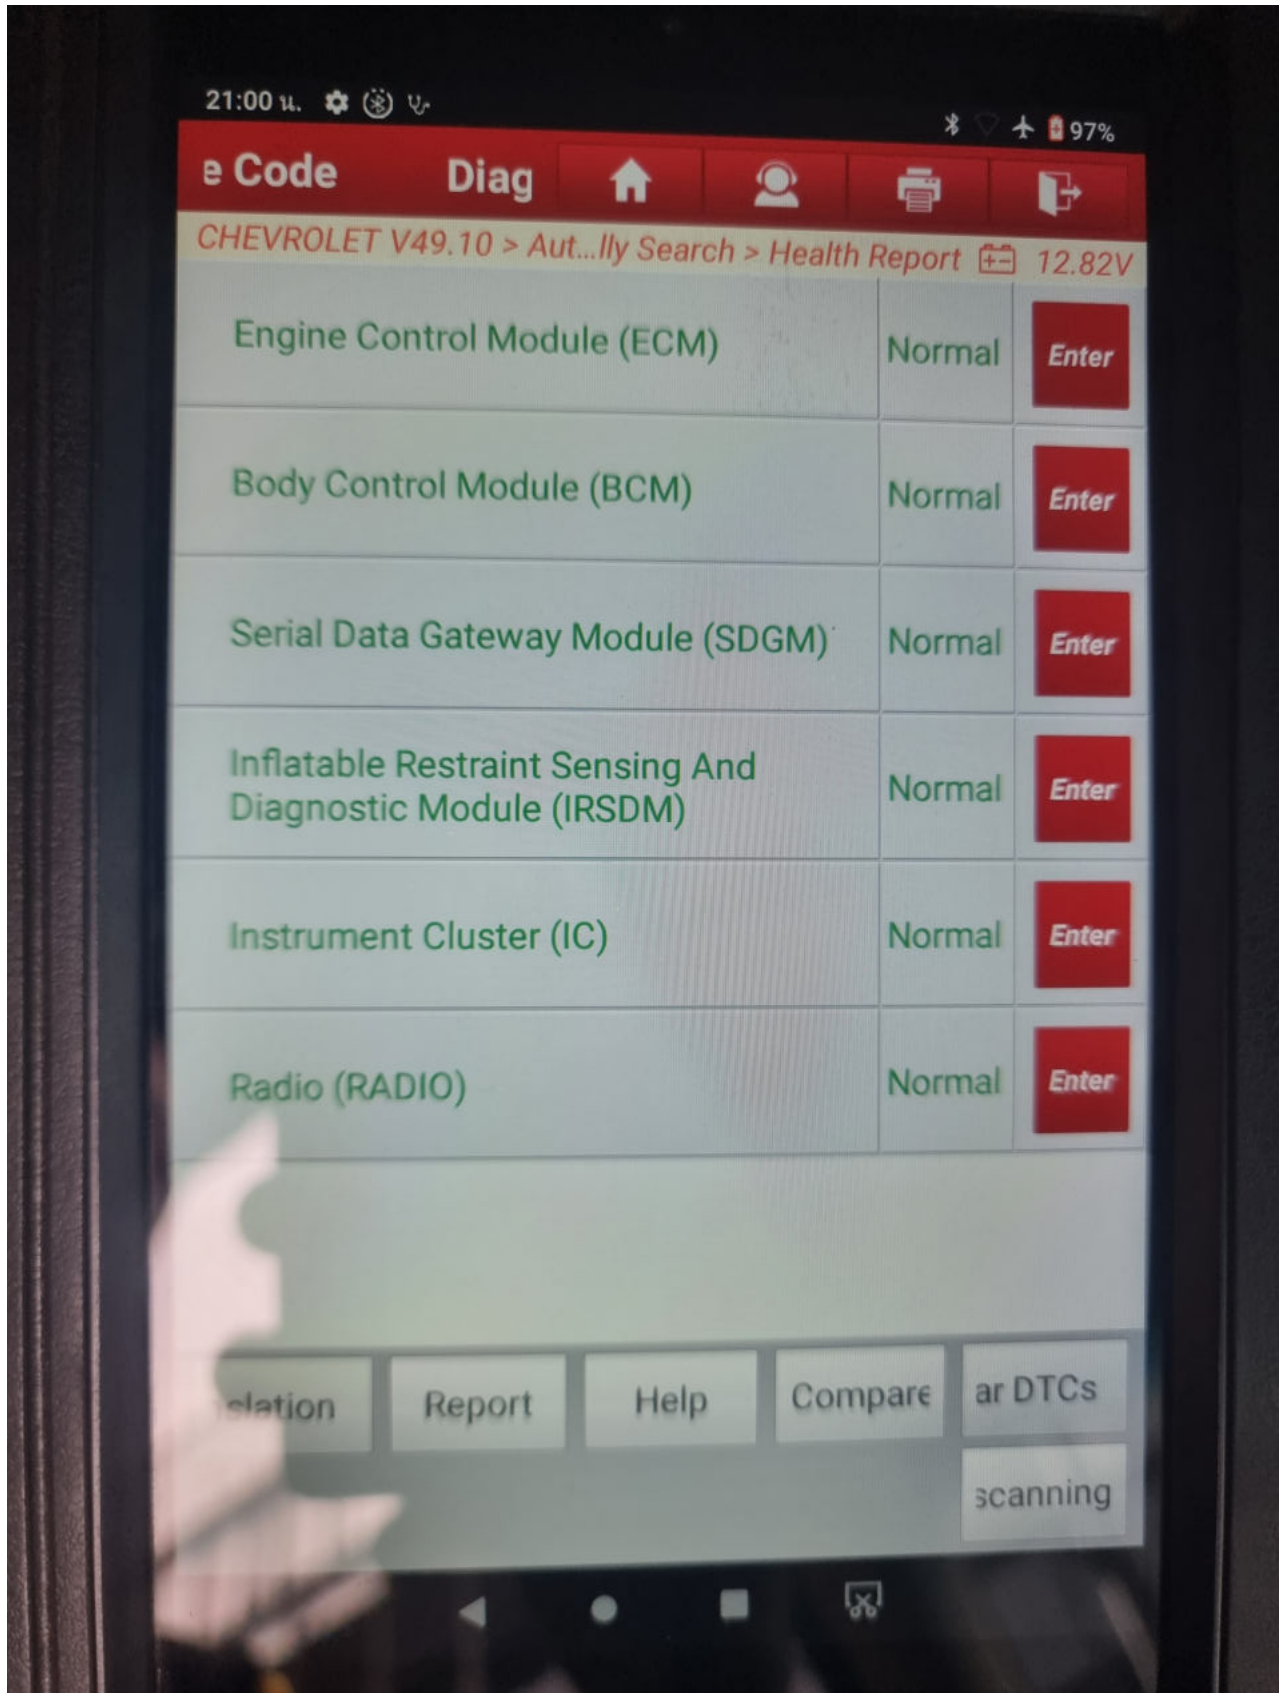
21:00 น.

97%

e Code Diag

CHEVROLET V49.10 > Aut...lly Search > Health Report 12.82V

| Engine Control Module (ECM) | Normal | Enter |
|---|---|---|
| Body Control Module (BCM) | Normal | Enter |
| Serial Data Gateway Module (SDGM) | Normal | Enter |
| Inflatable Restraint Sensing And Diagnostic Module (IRSDM) | Normal | Enter |
| Instrument Cluster (IC) | Normal | Enter |
| Radio (RADIO) | Normal | Enter |

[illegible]lation Report Help Compare ar DTCs

scanning